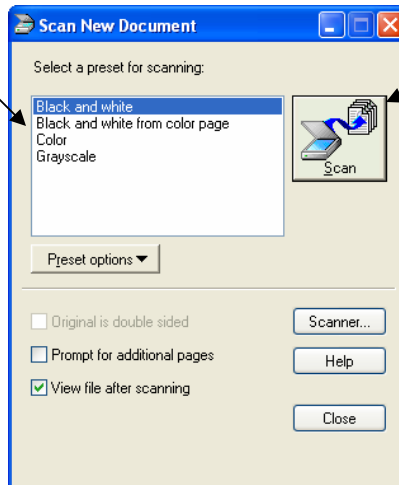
Scan New Document

Select a preset for scanning:

Black and white
Black and white from color page
Color
Grayscale

Scan

Preset options ▾

Original is double sided

Prompt for additional pages

View file after scanning

Scanner...

Help

Close